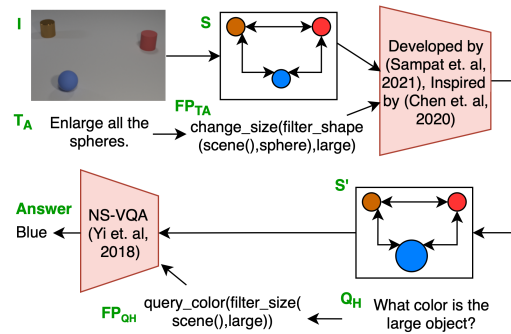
I

S

FP$_{TA}$

T$_A$ Enlarge all the spheres.

change_size(filter_shape (scene(),sphere),large)

Developed by (Sampat et. al, 2021), Inspired by (Chen et. al, 2020)

Answer
Blue

NS-VQA (Yi et. al, 2018)

S'

FP$_{QH}$ query_color(filter_size( scene(),large))

Q$_H$ What color is the large object?